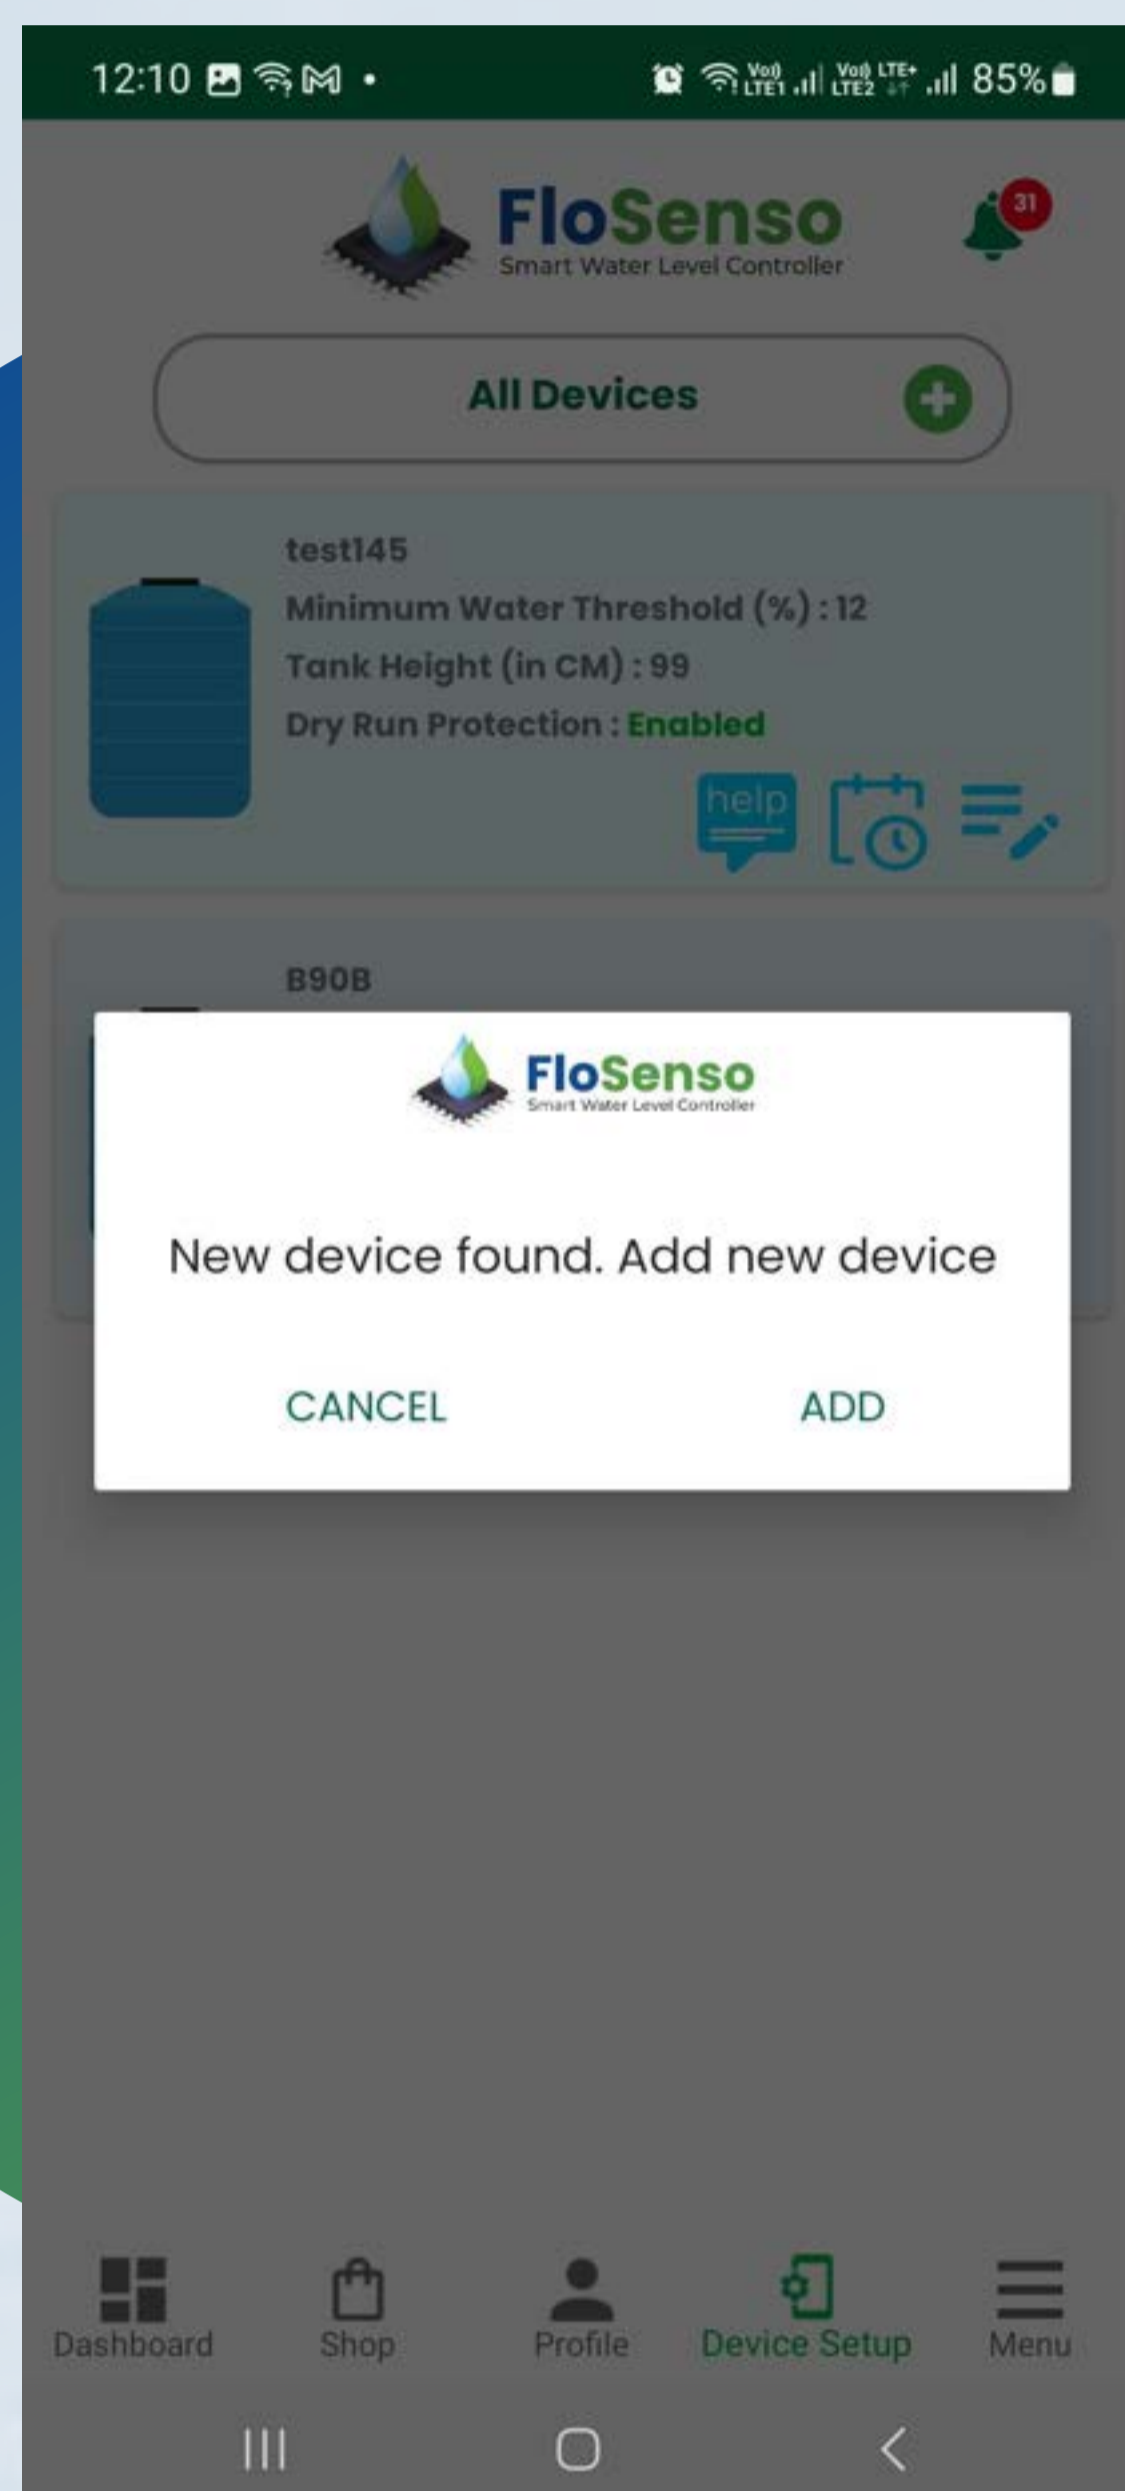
12:10

Vo) LTE1 Vo) LTE2 LTE+ 85%

FloSenso
Smart Water Level Controller

31

All Devices

test145
Minimum Water Threshold (%) : 12
Tank Height (in CM) : 99
Dry Run Protection : Enabled

help

B90B

FloSenso
Smart Water Level Controller

New device found. Add new device

CANCEL ADD

Dashboard Shop Profile Device Setup Menu